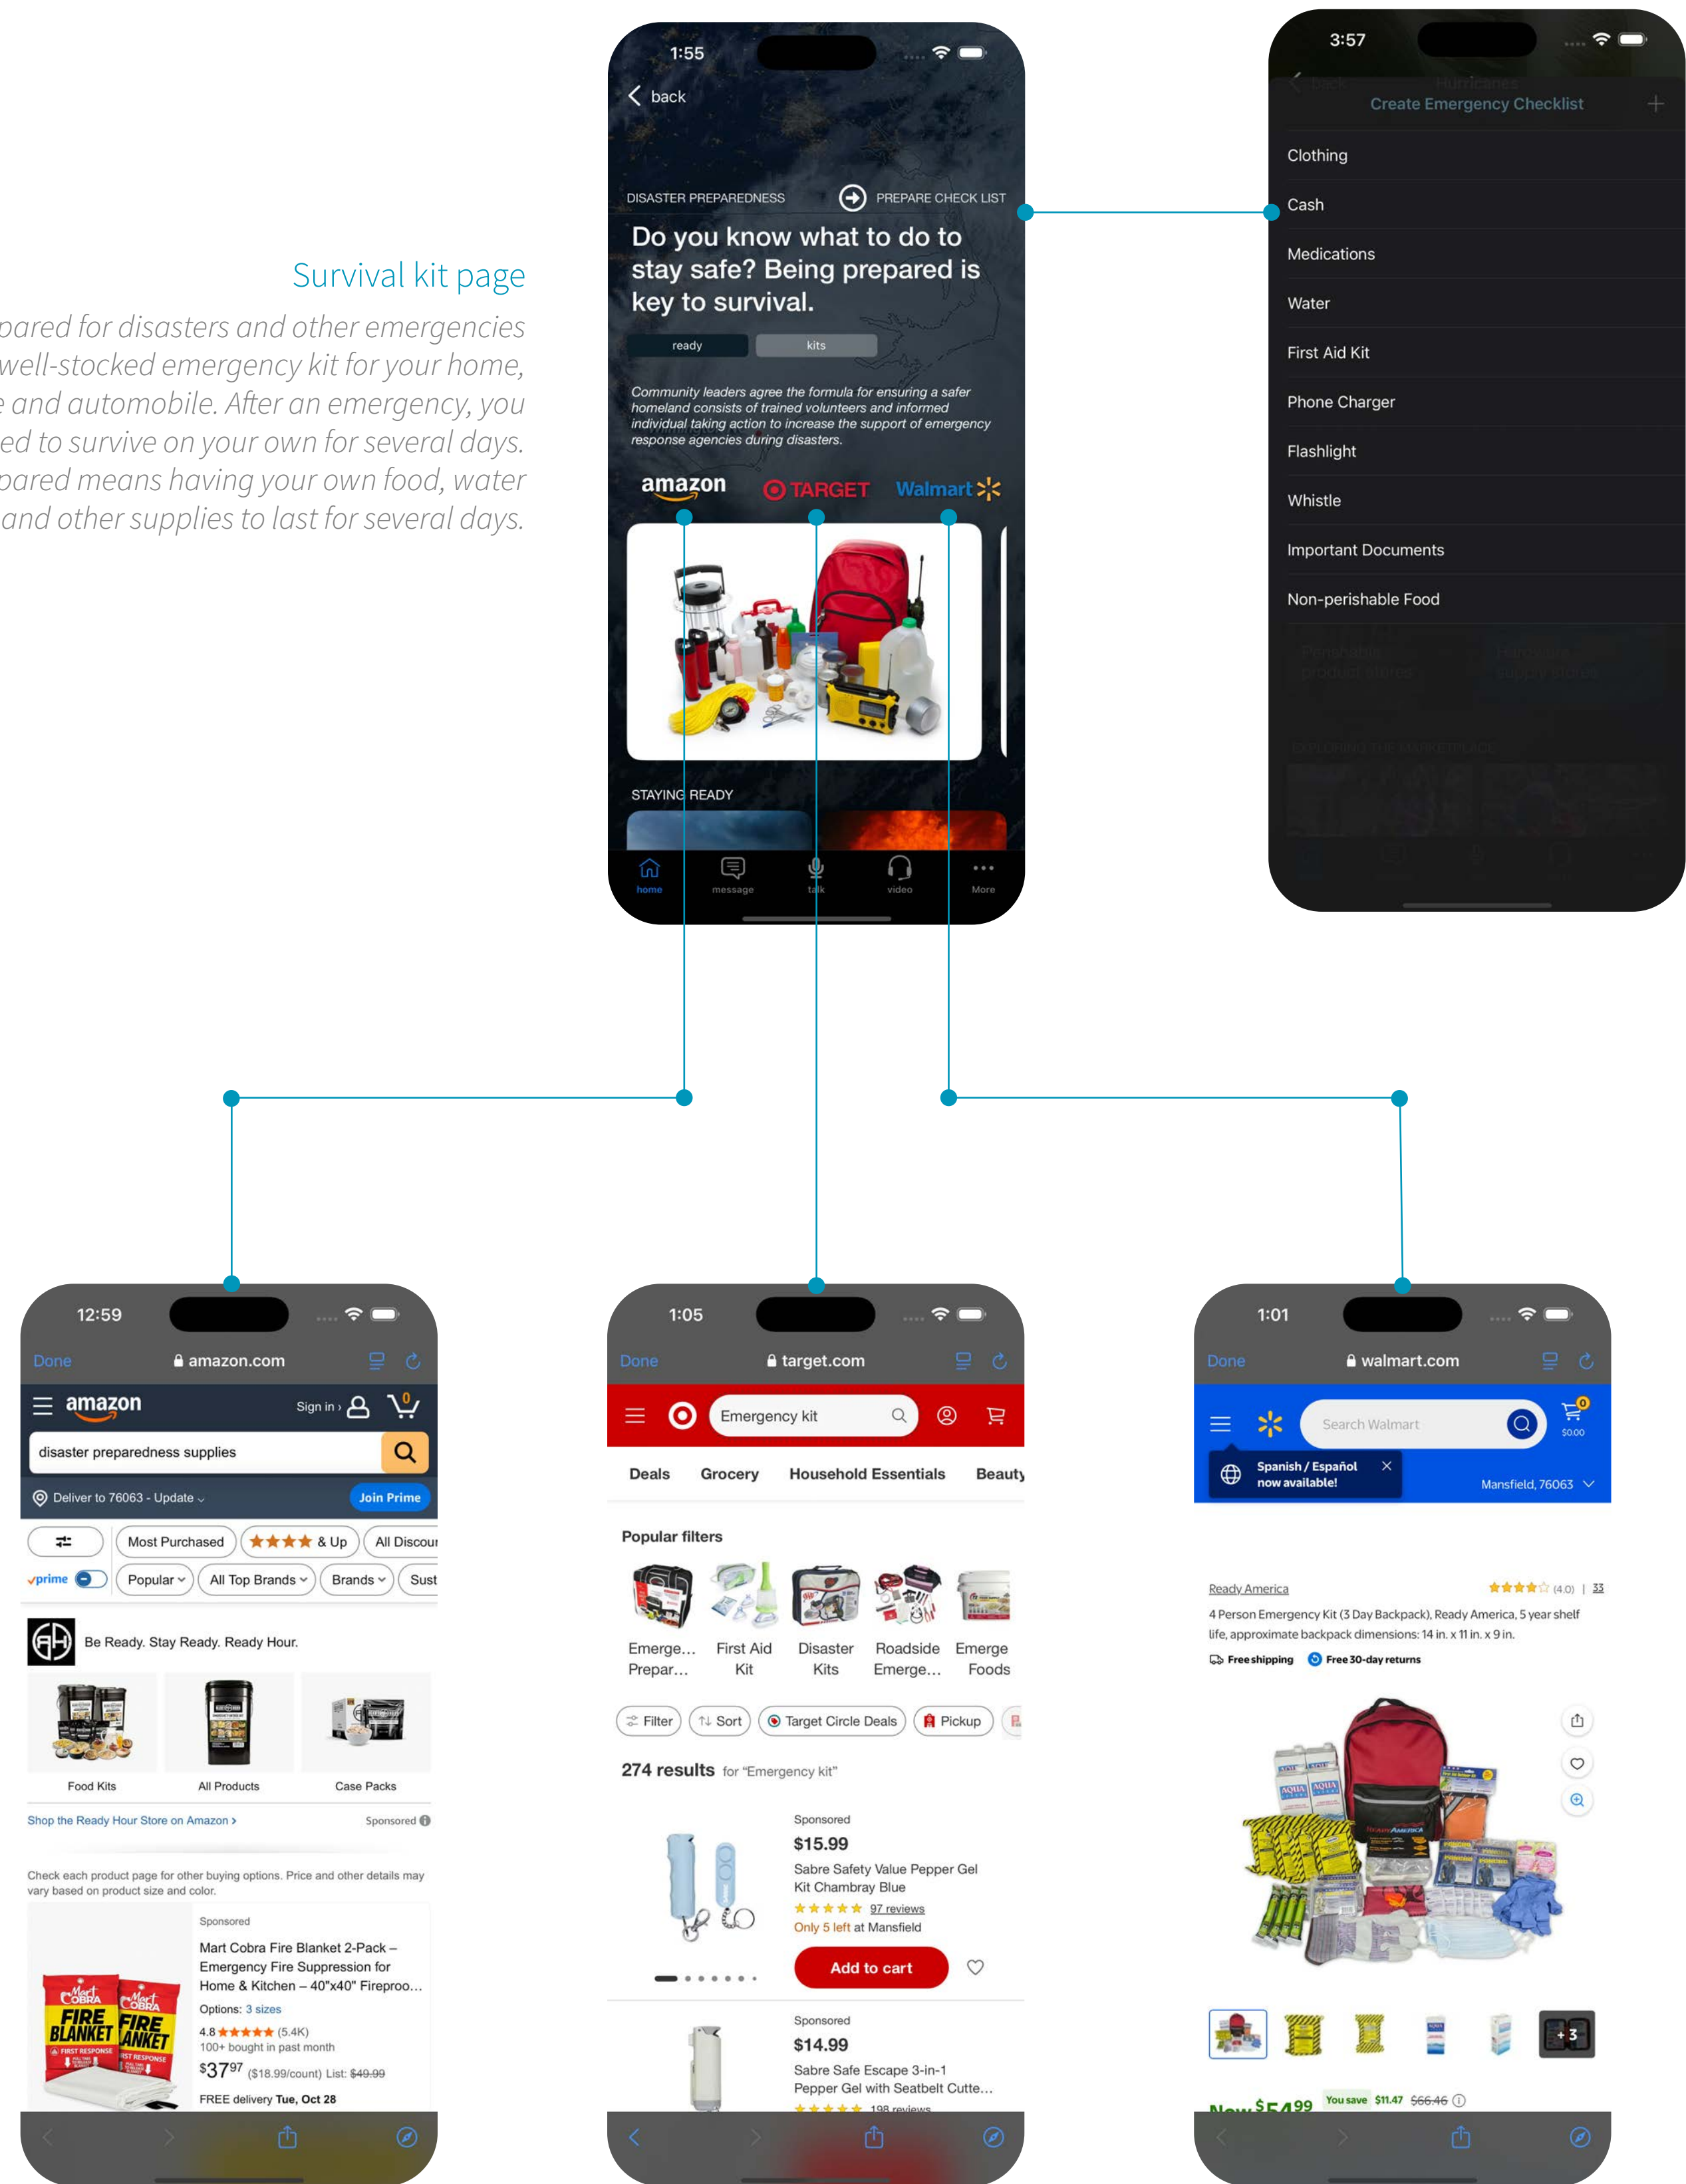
Survival kit page

pared for disasters and other emergencies well-stocked emergency kit for your home, e and automobile. After an emergency, you ed to survive on your own for several days. pared means having your own food, water and other supplies to last for several days.

1:55

back

DISASTER PREPAREDNESS

PREPARE CHECK LIST

Do you know what to do to stay safe? Being prepared is key to survival.

ready kits

Community leaders agree the formula for ensuring a safer homeland consists of trained volunteers and informed individual taking action to increase the support of emergency response agencies during disasters.

amazon TARGET Walmart

STAYING READY

home message talk video More

3:57

Create Emergency Checklist

Clothing
Cash
Medications
Water
First Aid Kit
Phone Charger
Flashlight
Whistle
Important Documents
Non-perishable Food

12:59

Done amazon.com

amazon Sign in

disaster preparedness supplies

Deliver to 76063 - Update

Join Prime

Most Purchased & Up All Discou

prime Popular All Top Brands Brands Sust

Be Ready. Stay Ready. Ready Hour.

Food Kits All Products Case Packs

Shop the Ready Hour Store on Amazon › Sponsored

Check each product page for other buying options. Price and other details may vary based on product size and color.

Sponsored

Mart Cobra Fire Blanket 2-Pack – Emergency Fire Suppression for Home & Kitchen – 40"x40" Fireproo…

Options: 3 sizes

4.8 (5.4K)

100+ bought in past month

$37^{97} ($18.99/count) List: $49.99

FREE delivery Tue, Oct 28

1:05

Done target.com

Emergency kit

Deals Grocery Household Essentials Beauty

Popular filters

Emerge… Prepar… First Aid Kit Disaster Kits Roadside Emerge… Emerge Foods

Filter Sort Target Circle Deals Pickup

274 results for "Emergency kit"

Sponsored

$15.99

Sabre Safety Value Pepper Gel Kit Chambray Blue

97 reviews

Only 5 left at Mansfield

Add to cart

Sponsored

$14.99

Sabre Safe Escape 3-in-1 Pepper Gel with Seatbelt Cutte…

198 reviews

1:01

Done walmart.com

Search Walmart

$0.00

Spanish / Español now available!

Mansfield, 76063

Ready America (4.0) | 33

4 Person Emergency Kit (3 Day Backpack), Ready America, 5 year shelf life, approximate backpack dimensions: 14 in. x 11 in. x 9 in.

Free shipping Free 30-day returns

+3

Now $54.99 You save $11.47 $66.46